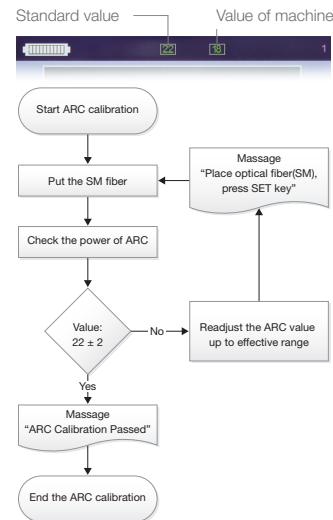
Standard value

Value of machine

22

18

1

Start ARC calibration

Massage
"Place optical fiber(SM), press SET key"

Put the SM fiber

Check the power of ARC

Value:
$22 \pm 2$

No

Readjust the ARC value up to effective range

Yes

Massage
"ARC Calibration Passed"

End the ARC calibration